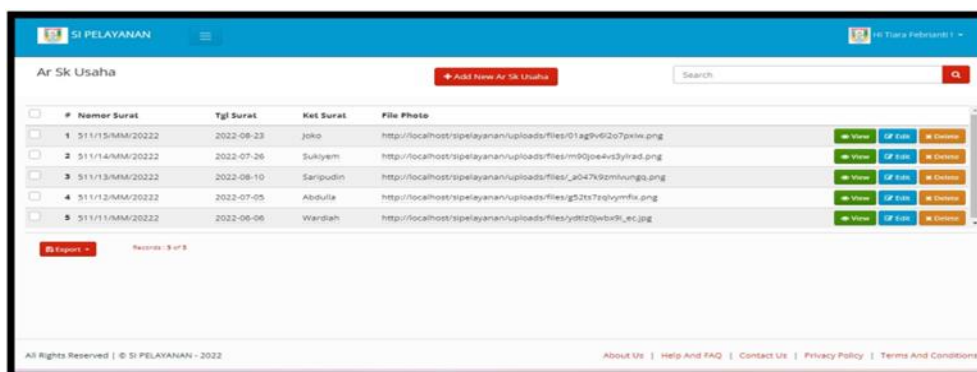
SI PELAYANAN

Hi Tiara Febrianti I

Ar Sk Usaha

+ Add New Ar Sk Usaha

Search

| # | Nomor Surat | Tgl Surat | Ket Surat | File Photo | |
|---|---|---|---|---|---|
| 1 | 511/15/MM/20222 | 2022-08-23 | Joko | http://localhost/sipelayanan/uploads/files/01ag9v6l2o7pxiw.png | View Edit Delete |
| 2 | 511/14/MM/20222 | 2022-07-26 | Sukiyem | http://localhost/sipelayanan/uploads/files/m90joe4vs3ylrad.png | View Edit Delete |
| 3 | 511/13/MM/20222 | 2022-08-10 | Saripudin | http://localhost/sipelayanan/uploads/files/_a047k9zmlvungq.png | View Edit Delete |
| 4 | 511/12/MM/20222 | 2022-07-05 | Abdulla | http://localhost/sipelayanan/uploads/files/g52ts7zqlvymfix.png | View Edit Delete |
| 5 | 511/11/MM/20222 | 2022-06-06 | Wardiah | http://localhost/sipelayanan/uploads/files/ydtlz0jwbx9l_ec.jpg | View Edit Delete |

Export

Records : 5 of 5

All Rights Reserved | © SI PELAYANAN - 2022

About Us | Help And FAQ | Contact Us | Privacy Policy | Terms And Conditions